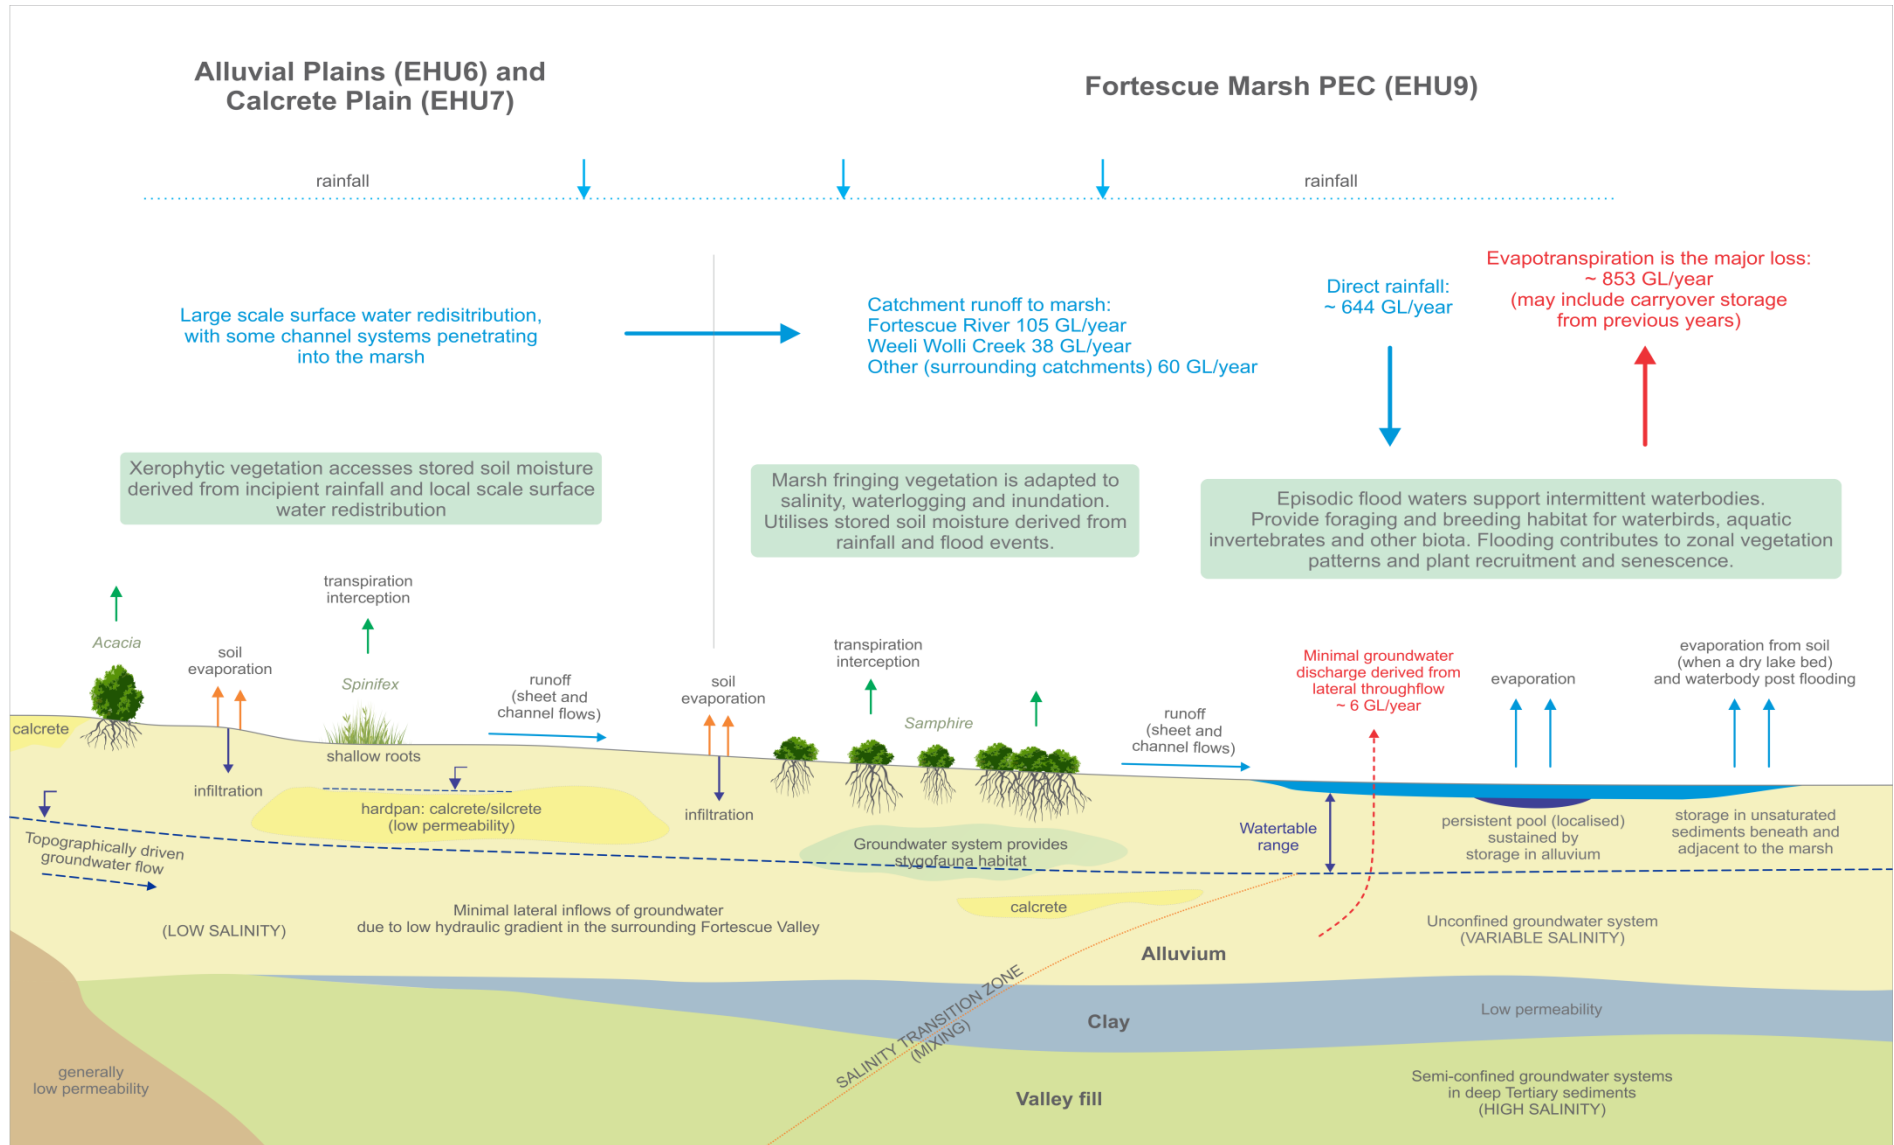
Alluvial Plains (EHU6) and Calcrete Plain (EHU7)

Fortescue Marsh PEC (EHU9)

rainfall

rainfall

Large scale surface water redisitribution, with some channel systems penetrating into the marsh

Catchment runoff to marsh:
Fortescue River 105 GL/year
Weeli Wolli Creek 38 GL/year
Other (surrounding catchments) 60 GL/year

Direct rainfall:
~ 644 GL/year

Evapotranspiration is the major loss:
~ 853 GL/year
(may include carryover storage from previous years)

Xerophytic vegetation accesses stored soil moisture derived from incipient rainfall and local scale surface water redistribution

Marsh fringing vegetation is adapted to salinity, waterlogging and inundation. Utilises stored soil moisture derived from rainfall and flood events.

Episodic flood waters support intermittent waterbodies. Provide foraging and breeding habitat for waterbirds, aquatic invertebrates and other biota. Flooding contributes to zonal vegetation patterns and plant recruitment and senescence.

Acacia

soil evaporation

transpiration interception

Spinifex

runoff (sheet and channel flows)

soil evaporation

transpiration interception

Samphire

runoff (sheet and channel flows)

Minimal groundwater discharge derived from lateral throughflow ~ 6 GL/year

evaporation

evaporation from soil (when a dry lake bed) and waterbody post flooding

calcrete

shallow roots

infiltration

hardpan: calcrete/silcrete (low permeability)

infiltration

Groundwater system provides stygofauna habitat

Watertable range

persistent pool (localised) sustained by storage in alluvium

storage in unsaturated sediments beneath and adjacent to the marsh

Topographically driven groundwater flow

calcrete

Minimal lateral inflows of groundwater due to low hydraulic gradient in the surrounding Fortescue Valley

(LOW SALINITY)

Unconfined groundwater system (VARIABLE SALINITY)

Alluvium

SALINITY TRANSITION ZONE (MIXING)

Clay

Low permeability

generally low permeability

Valley fill

Semi-confined groundwater systems in deep Tertiary sediments (HIGH SALINITY)